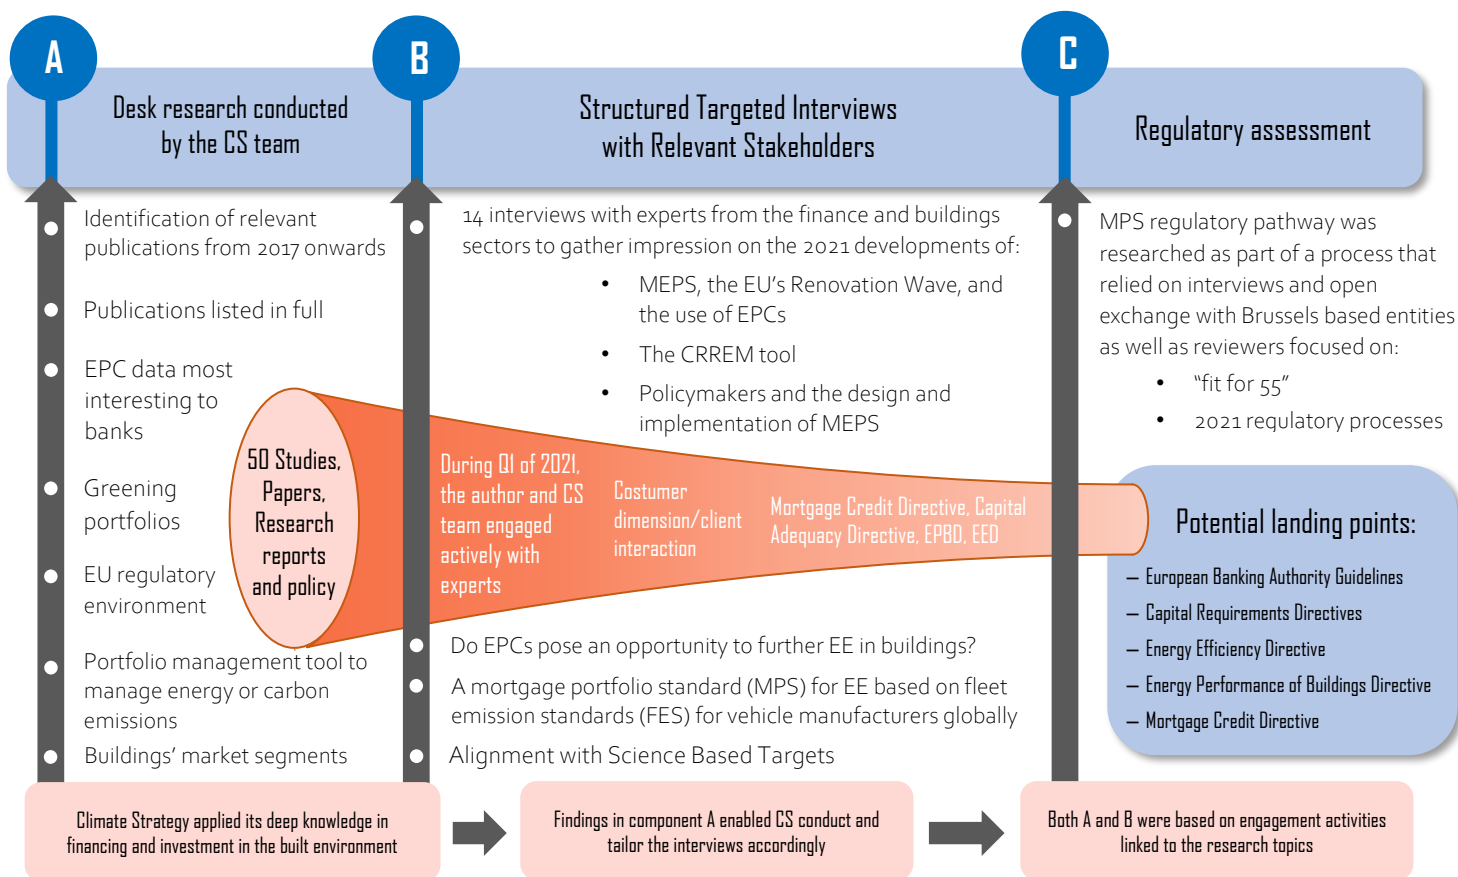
A

Desk research conducted by the CS team

B

Structured Targeted Interviews with Relevant Stakeholders

C

Regulatory assessment

Identification of relevant publications from 2017 onwards

Publications listed in full

EPC data most interesting to banks

Greening portfolios

EU regulatory environment

Portfolio management tool to manage energy or carbon emissions

Buildings' market segments

14 interviews with experts from the finance and buildings sectors to gather impression on the 2021 developments of:

- MEPS, the EU's Renovation Wave, and the use of EPCs
- The CRREM tool
- Policymakers and the design and implementation of MEPS

MPS regulatory pathway was researched as part of a process that relied on interviews and open exchange with Brussels based entities as well as reviewers focused on:

- "fit for 55"
- 2021 regulatory processes

50 Studies, Papers, Research reports and policy

During Q1 of 2021, the author and CS team engaged actively with experts

Costumer dimension/client interaction

Mortgage Credit Directive, Capital Adequacy Directive, EPBD, EED

Potential landing points:

– European Banking Authority Guidelines
– Capital Requirements Directives
– Energy Efficiency Directive
– Energy Performance of Buildings Directive
– Mortgage Credit Directive

Do EPCs pose an opportunity to further EE in buildings?

A mortgage portfolio standard (MPS) for EE based on fleet emission standards (FES) for vehicle manufacturers globally

Alignment with Science Based Targets

Climate Strategy applied its deep knowledge in financing and investment in the built environment

Findings in component A enabled CS conduct and tailor the interviews accordingly

Both A and B were based on engagement activities linked to the research topics